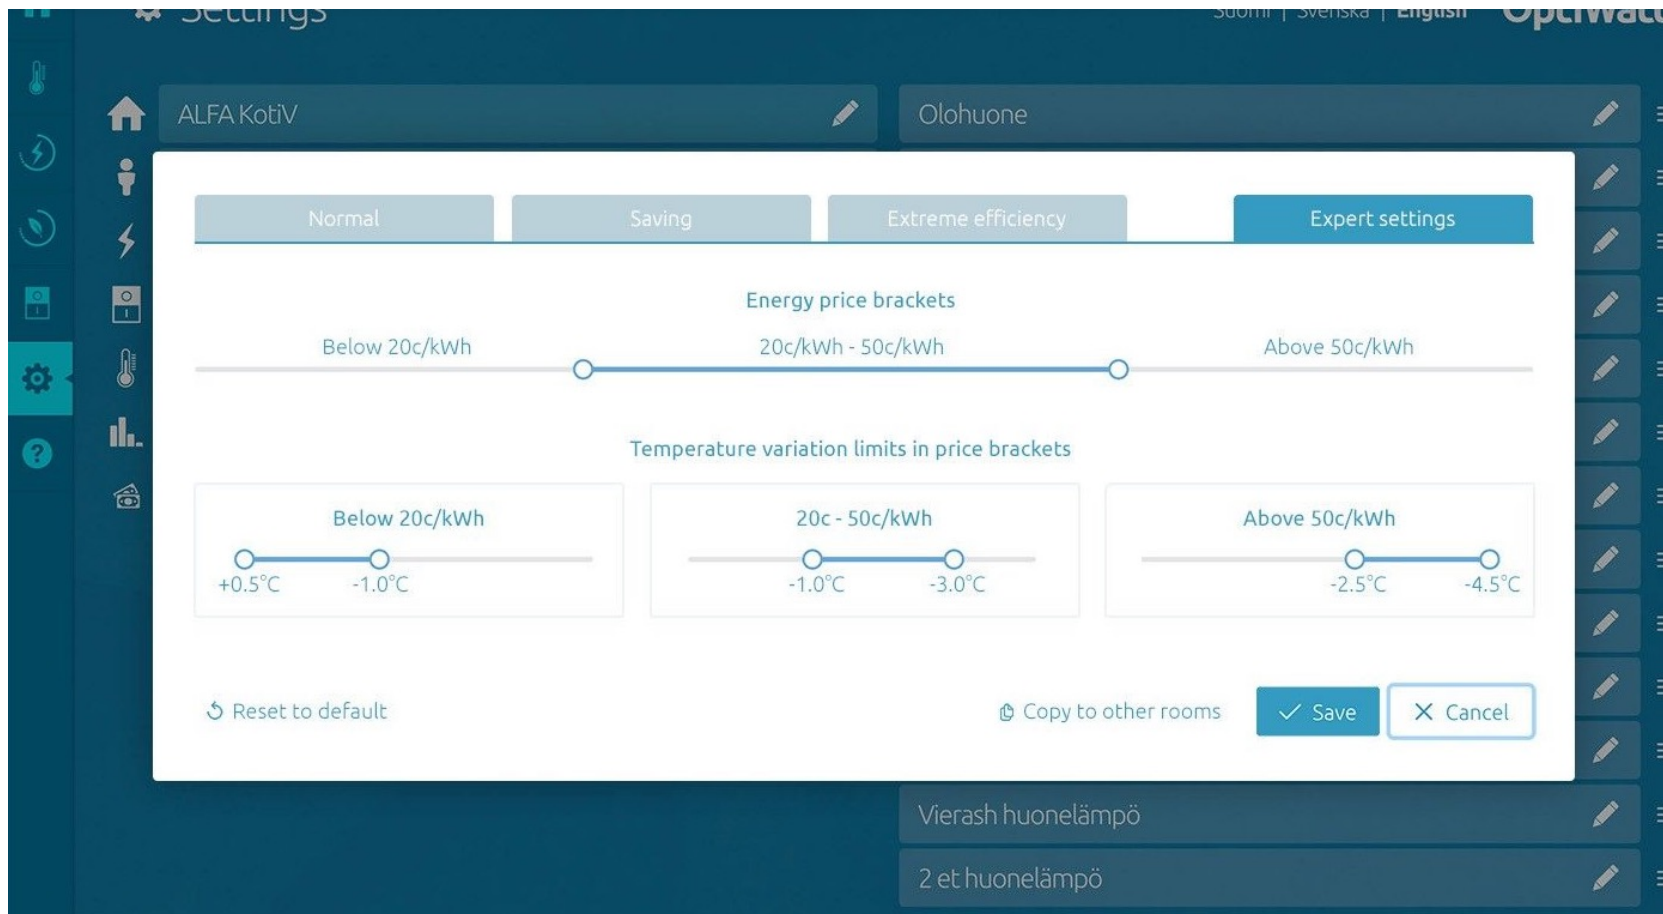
Settings

Suomi | Svenska | English

Optiwatt

ALFA KotiV

Olohuone

Normal

Saving

Extreme efficiency

Expert settings

Energy price brackets

Below 20c/kWh

20c/kWh - 50c/kWh

Above 50c/kWh

Temperature variation limits in price brackets

Below 20c/kWh

+0.5°C

-1.0°C

20c - 50c/kWh

-1.0°C

-3.0°C

Above 50c/kWh

-2.5°C

-4.5°C

Reset to default

Copy to other rooms

Save

Cancel

Vierash huonelämpö

2 et huonelämpö